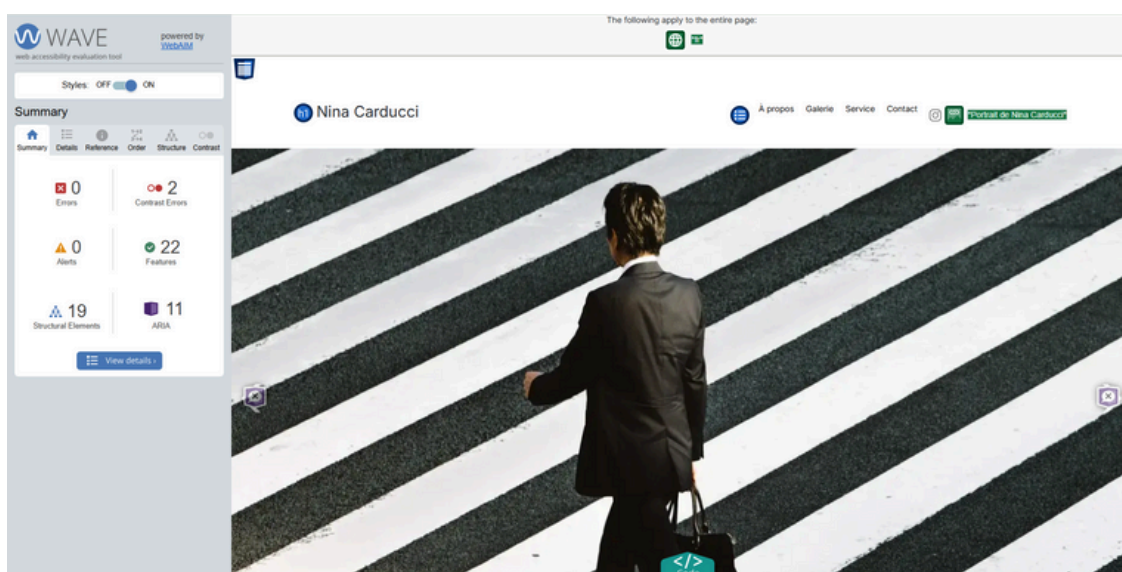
WAVE
web accessibility evaluation tool
powered by WebAIM

Styles: OFF ON

Summary

Summary Details Reference Order Structure Contrast

0
Errors

2
Contrast Errors

0
Alerts

22
Features

19
Structural Elements

11
ARIA

View details ›

The following apply to the entire page:

Nina Carducci

À propos Galerie Service Contact

"Portrait de Nina Carducci"

</>